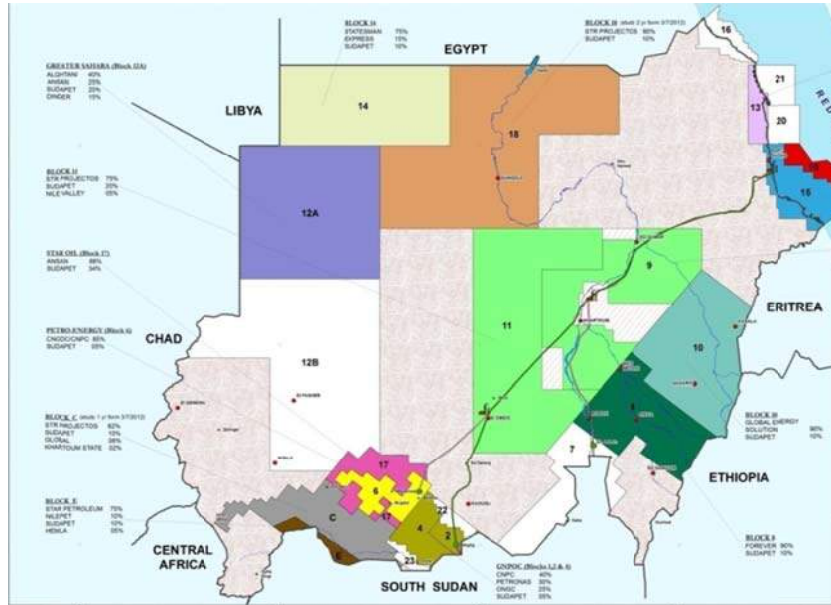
BLOCK 14
STATESMAN 75%
EXPRESS 15%
SUDAPET 10%

BLOCK 18 (study 2 yr from 3/7/2012)
STR PROJECTOS 90%
SUDAPET 10%

EGYPT

16

21

GREATER SAHARA (Block 12A)
ALGHTANI 40%
ANSAN 25%
SUDAPET 20%
DINDER 10%

LIBYA

14

18

13

20

RED

15

BLOCK 11
STR PROJECTOS 75%
SUDAPET 20%
NILE VALLEY 05%

12A

STAR OIL (Block 17)
ANSAN 66%
SUDAPET 34%

9

11

ERITREA

PETRO ENERGY (Block 6)
CNODC/CNPC 95%
SUDAPET 05%

CHAD

12B

10

BLOCK C (study 1 yr from 3/7/2012)
STR PROJECTOS 62%
SUDAPET 10%
GLOBAL 08%
KHARTOUM STATE 02%

8

BLOCK 10
GLOBAL ENERGY SOLUTION 90%
SUDAPET 10%

7

17

ETHIOPIA

BLOCK E
STAR PETROLEUM 75%
NILEPET 10%
SUDAPET 10%
HEMLA 05%

6

C

17

22

4

E

2

23

BLOCK 8
FOREVER 90%
SUDAPET 10%

CENTRAL AFRICA

GNPOC (Blocks 1,2 & 4)
CNPC 40%
PETRONAS 30%
ONGC 25%
SUDAPET 05%

SOUTH SUDAN